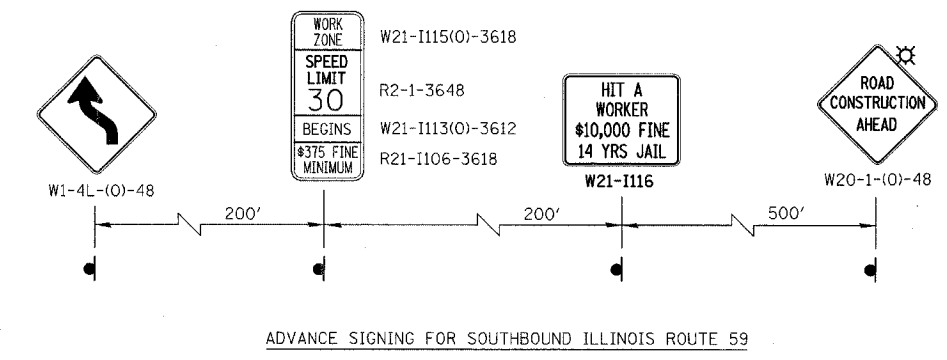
W1-4L-(0)-48

WORK ZONE

SPEED LIMIT 30

BEGINS

\$375 FINE MINIMUM

W21-I115(0)-3618

R2-1-3648

W21-I113(0)-3612

R21-I106-3618

HIT A WORKER \$10,000 FINE 14 YRS JAIL

W21-I116

ROAD CONSTRUCTION AHEAD

W20-1-(0)-48

200'

200'

500'

ADVANCE SIGNING FOR SOUTHBOUND ILLINOIS ROUTE 59